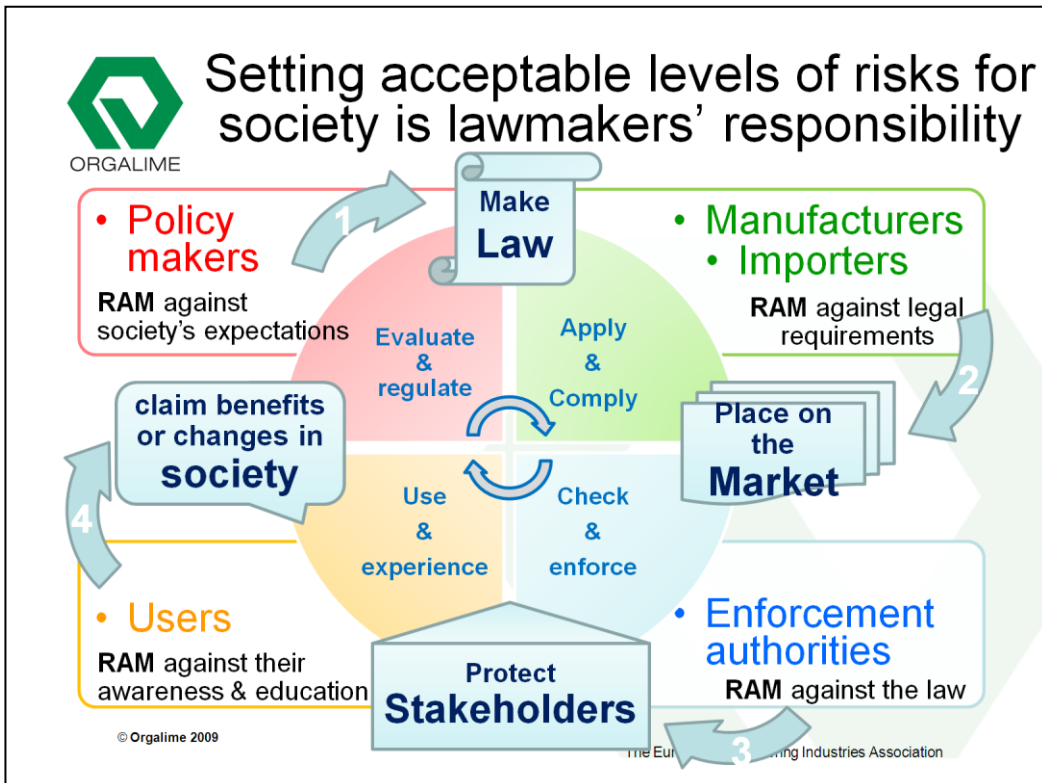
ORGALIME

Setting acceptable levels of risks for society is lawmakers' responsibility

• Policy makers
RAM against society's expectations

1

Make Law

• Manufacturers
• Importers
RAM against legal requirements

Evaluate & regulate

Apply & Comply

2

Place on the Market

claim benefits or changes in society

4

Use & experience

Check & enforce

• Users
RAM against their awareness & education

Protect Stakeholders

• Enforcement authorities
RAM against the law

3

© Orgalime 2009

The Eu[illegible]ring Industries Association